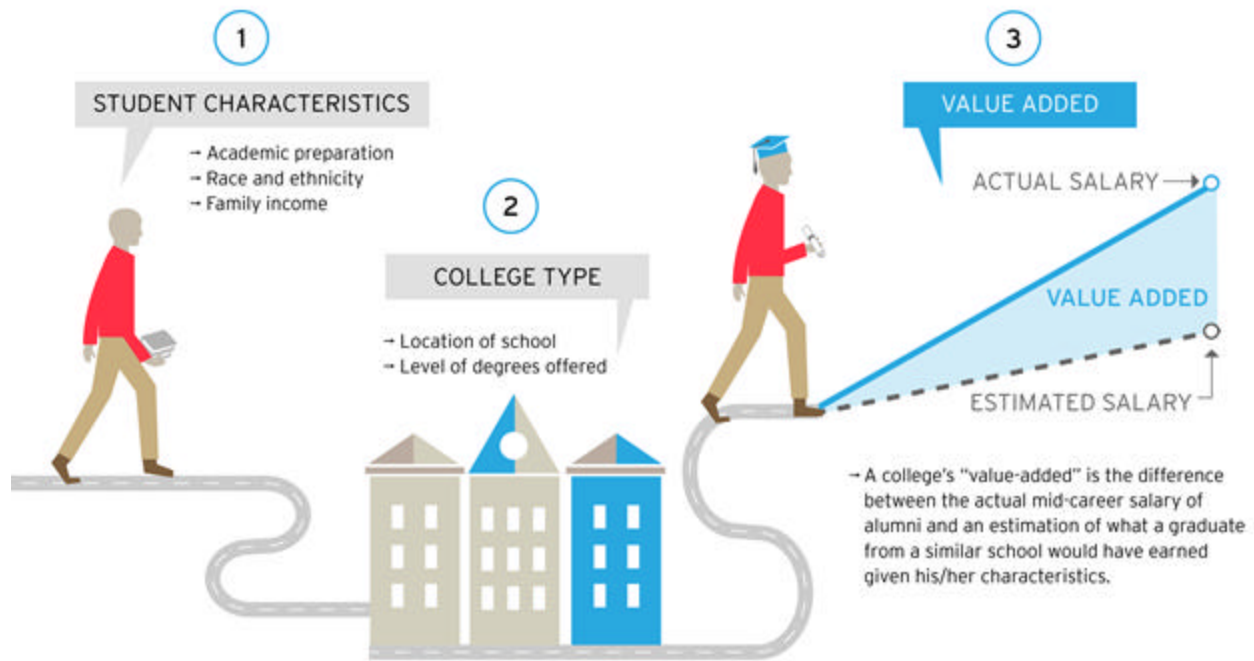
1

STUDENT CHARACTERISTICS

→ Academic preparation
→ Race and ethnicity
→ Family income

2

COLLEGE TYPE

→ Location of school
→ Level of degrees offered

3

VALUE ADDED

ACTUAL SALARY →

VALUE ADDED

ESTIMATED SALARY

→ A college's "value-added" is the difference between the actual mid-career salary of alumni and an estimation of what a graduate from a similar school would have earned given his/her characteristics.